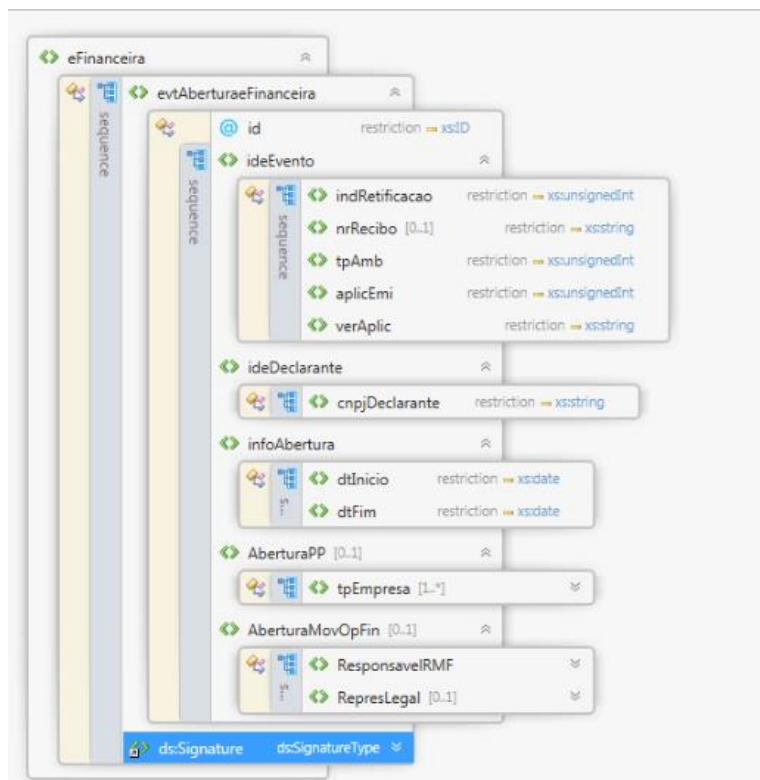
eFinanceira
sequence
evtAberturaeFinanceira
sequence
id restriction xs:ID
ideEvento
sequence
indRetificacao restriction xs:unsignedInt
nrRecibo [0..1] restriction xs:string
tpAmb restriction xs:unsignedInt
aplicEmi restriction xs:unsignedInt
verAplic restriction xs:string
ideDeclarante
cnpjDeclarante restriction xs:string
infoAbertura
s...
dtInicio restriction xs:date
dtFim restriction xs:date
AberturaPP [0..1]
tpEmpresa [1..*]
AberturaMovOpFin [0..1]
s...
ResponsavelRMF
RepresLegal [0..1]
ds:Signature ds:SignatureType